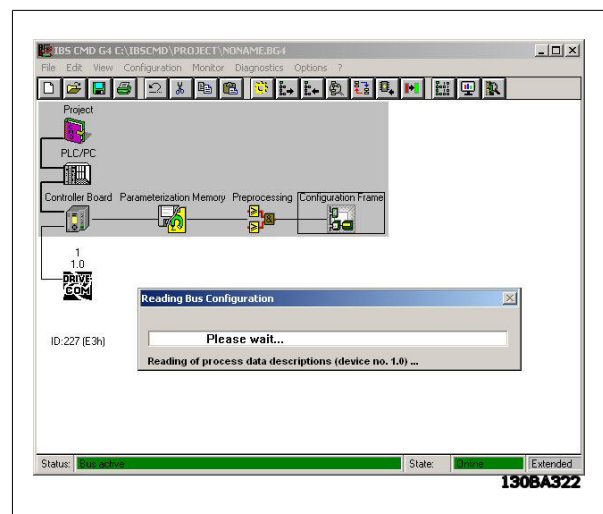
IBS CMD G4 C:\IBSCMD\PROJECT\NONAME.BG4

File Edit View Configuration Monitor Diagnostics Options ?

Project

PLC/PC

Controller Board Parameterization Memory Preprocessing Configuration Frame

1
1.0

DRIVE COM

ID:227 (E3h)

Reading Bus Configuration

Please wait...

Reading of process data descriptions (device no. 1.0) ...

Status: Bus active State: Online Extended

130BA322